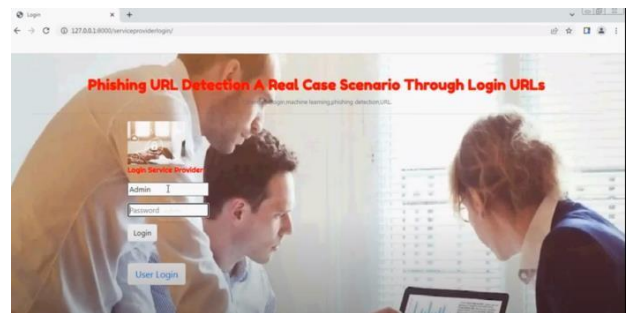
Login

127.0.0.1:8000/serviceproviderlogin/

Phishing URL Detection A Real Case Scenario Through Login URLs

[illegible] login, machine learning, phishing detection, URL

Login Service Provider

Admin

Password

Login

User Login